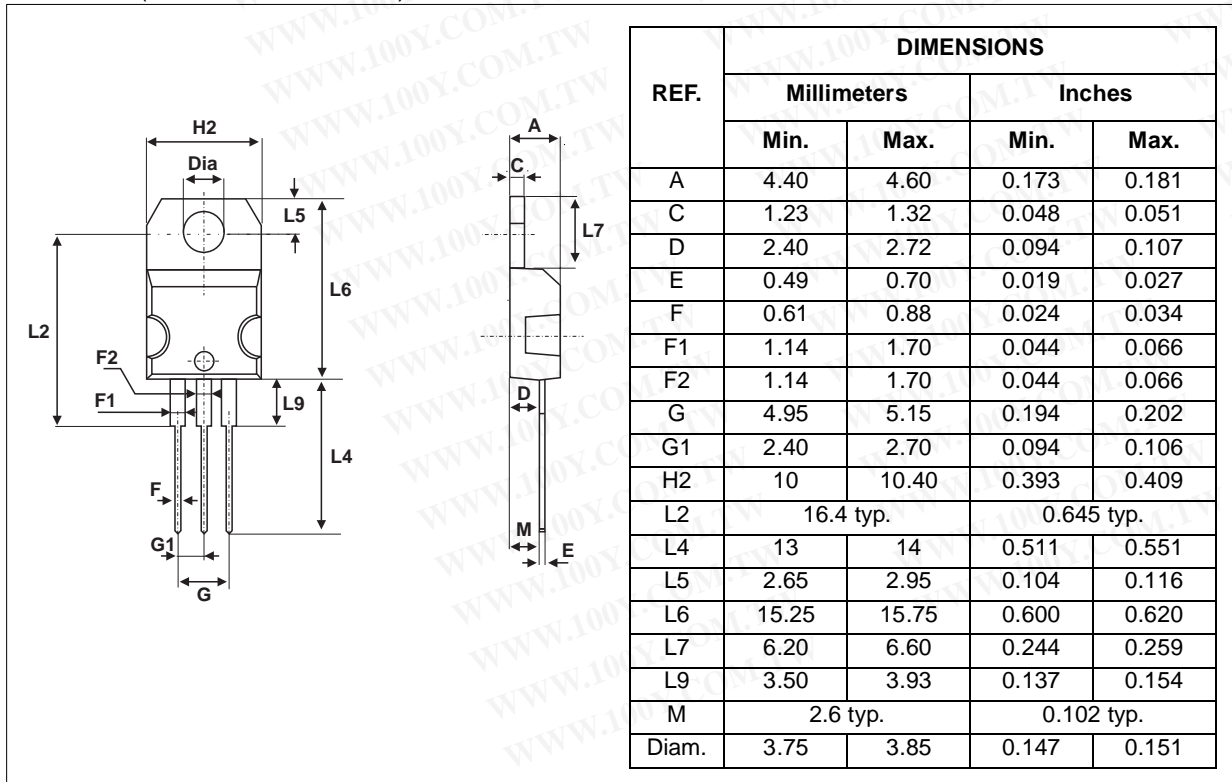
H2
Dia
L5
L2
L6
F2
F1
L9
L4
F
G1
G

A
C
L7
D
M
E

<table>
<tr><th rowspan="3">REF.</th><th colspan="4">DIMENSIONS</th></tr>
<tr><th colspan="2">Millimeters</th><th colspan="2">Inches</th></tr>
<tr><th>Min.</th><th>Max.</th><th>Min.</th><th>Max.</th></tr>
<tr><td>A</td><td>4.40</td><td>4.60</td><td>0.173</td><td>0.181</td></tr>
<tr><td>C</td><td>1.23</td><td>1.32</td><td>0.048</td><td>0.051</td></tr>
<tr><td>D</td><td>2.40</td><td>2.72</td><td>0.094</td><td>0.107</td></tr>
<tr><td>E</td><td>0.49</td><td>0.70</td><td>0.019</td><td>0.027</td></tr>
<tr><td>F</td><td>0.61</td><td>0.88</td><td>0.024</td><td>0.034</td></tr>
<tr><td>F1</td><td>1.14</td><td>1.70</td><td>0.044</td><td>0.066</td></tr>
<tr><td>F2</td><td>1.14</td><td>1.70</td><td>0.044</td><td>0.066</td></tr>
<tr><td>G</td><td>4.95</td><td>5.15</td><td>0.194</td><td>0.202</td></tr>
<tr><td>G1</td><td>2.40</td><td>2.70</td><td>0.094</td><td>0.106</td></tr>
<tr><td>H2</td><td>10</td><td>10.40</td><td>0.393</td><td>0.409</td></tr>
<tr><td>L2</td><td colspan="2">16.4 typ.</td><td colspan="2">0.645 typ.</td></tr>
<tr><td>L4</td><td>13</td><td>14</td><td>0.511</td><td>0.551</td></tr>
<tr><td>L5</td><td>2.65</td><td>2.95</td><td>0.104</td><td>0.116</td></tr>
<tr><td>L6</td><td>15.25</td><td>15.75</td><td>0.600</td><td>0.620</td></tr>
<tr><td>L7</td><td>6.20</td><td>6.60</td><td>0.244</td><td>0.259</td></tr>
<tr><td>L9</td><td>3.50</td><td>3.93</td><td>0.137</td><td>0.154</td></tr>
<tr><td>M</td><td colspan="2">2.6 typ.</td><td colspan="2">0.102 typ.</td></tr>
<tr><td>Diam.</td><td>3.75</td><td>3.85</td><td>0.147</td><td>0.151</td></tr>
</table>

WWW.100Y.COM.TW